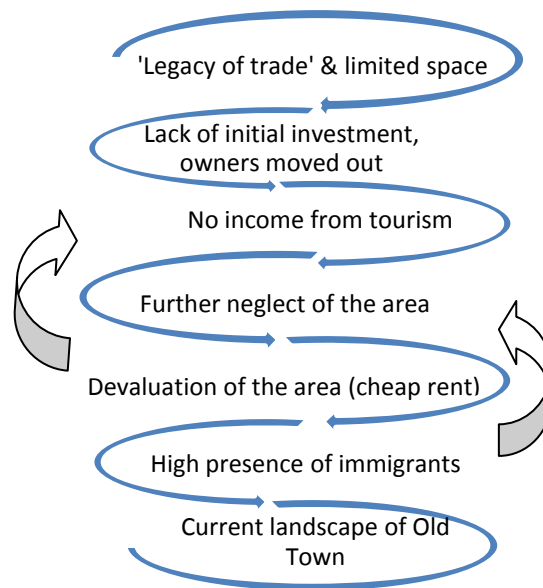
'Legacy of trade' & limited space

Lack of initial investment, owners moved out

No income from tourism

Further neglect of the area

Devaluation of the area (cheap rent)

High presence of immigrants

Current landscape of Old Town